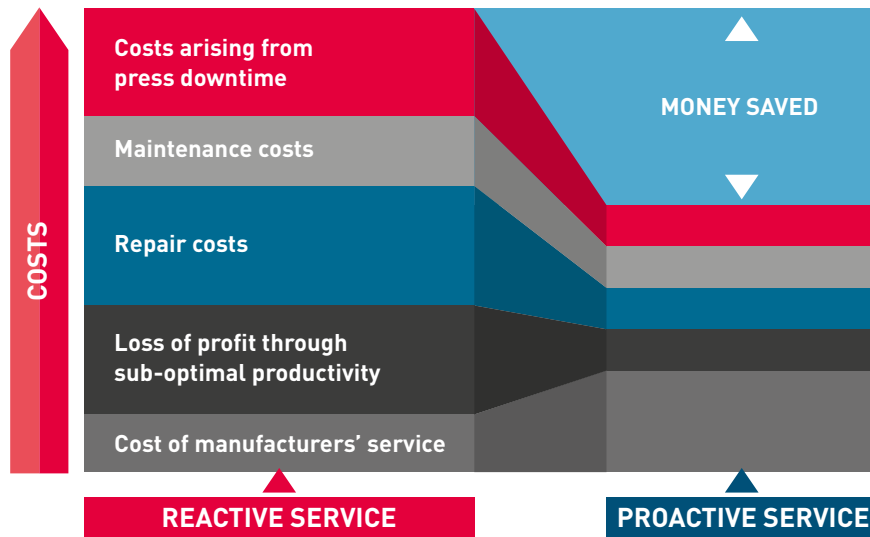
COSTS

Costs arising from press downtime

Maintenance costs

Repair costs

Loss of profit through sub-optimal productivity

Cost of manufacturers' service

MONEY SAVED

REACTIVE SERVICE

PROACTIVE SERVICE